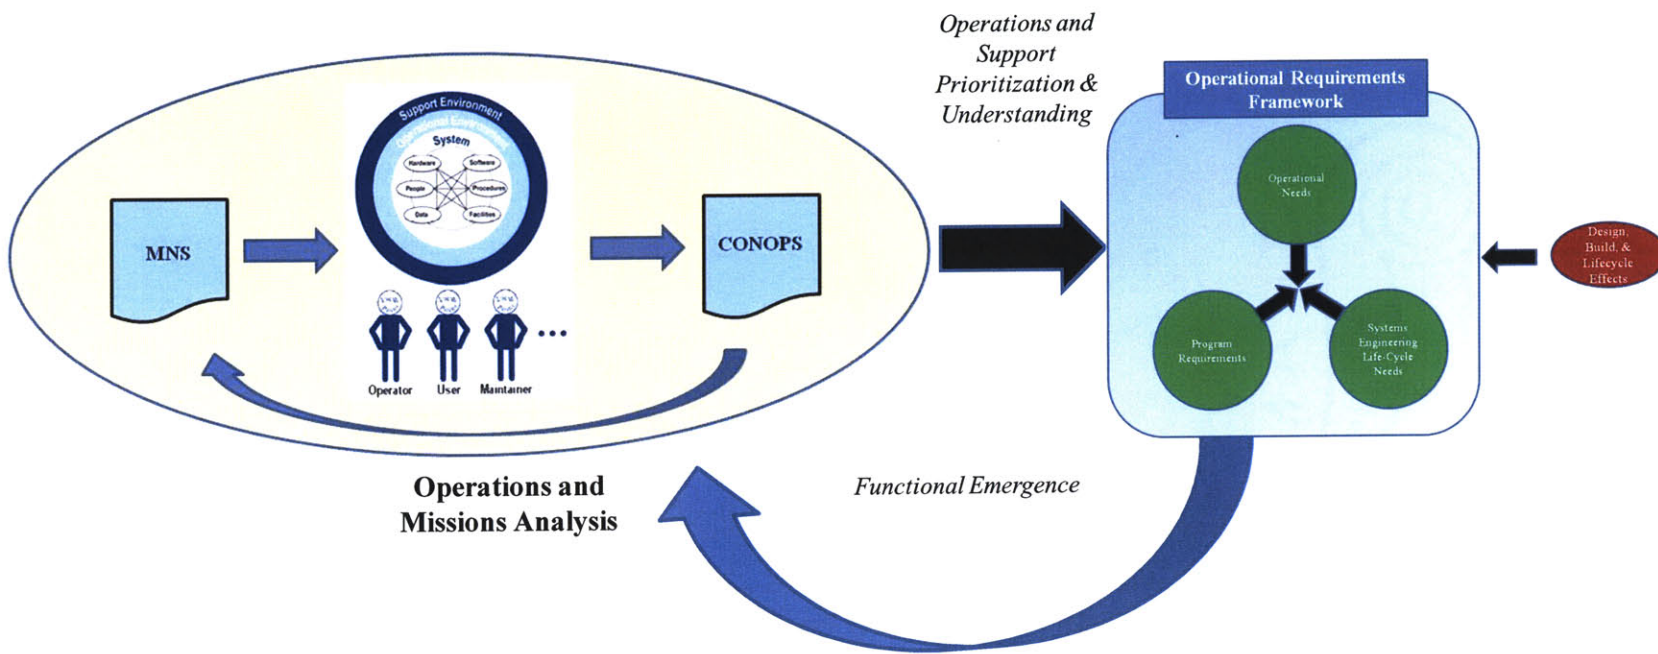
Operations and Support Prioritization & Understanding

Operational Requirements Framework

Support Environment

Operational Environment

System

Hardware

Software

People

Procedures

Data

Facilities

MNS

CONOPS

Operator

User

Maintainer

...

Operational Needs

Program Requirements

Systems Engineering Life-Cycle Needs

Design, Build, & Lifecycle Effects

Operations and Missions Analysis

Functional Emergence